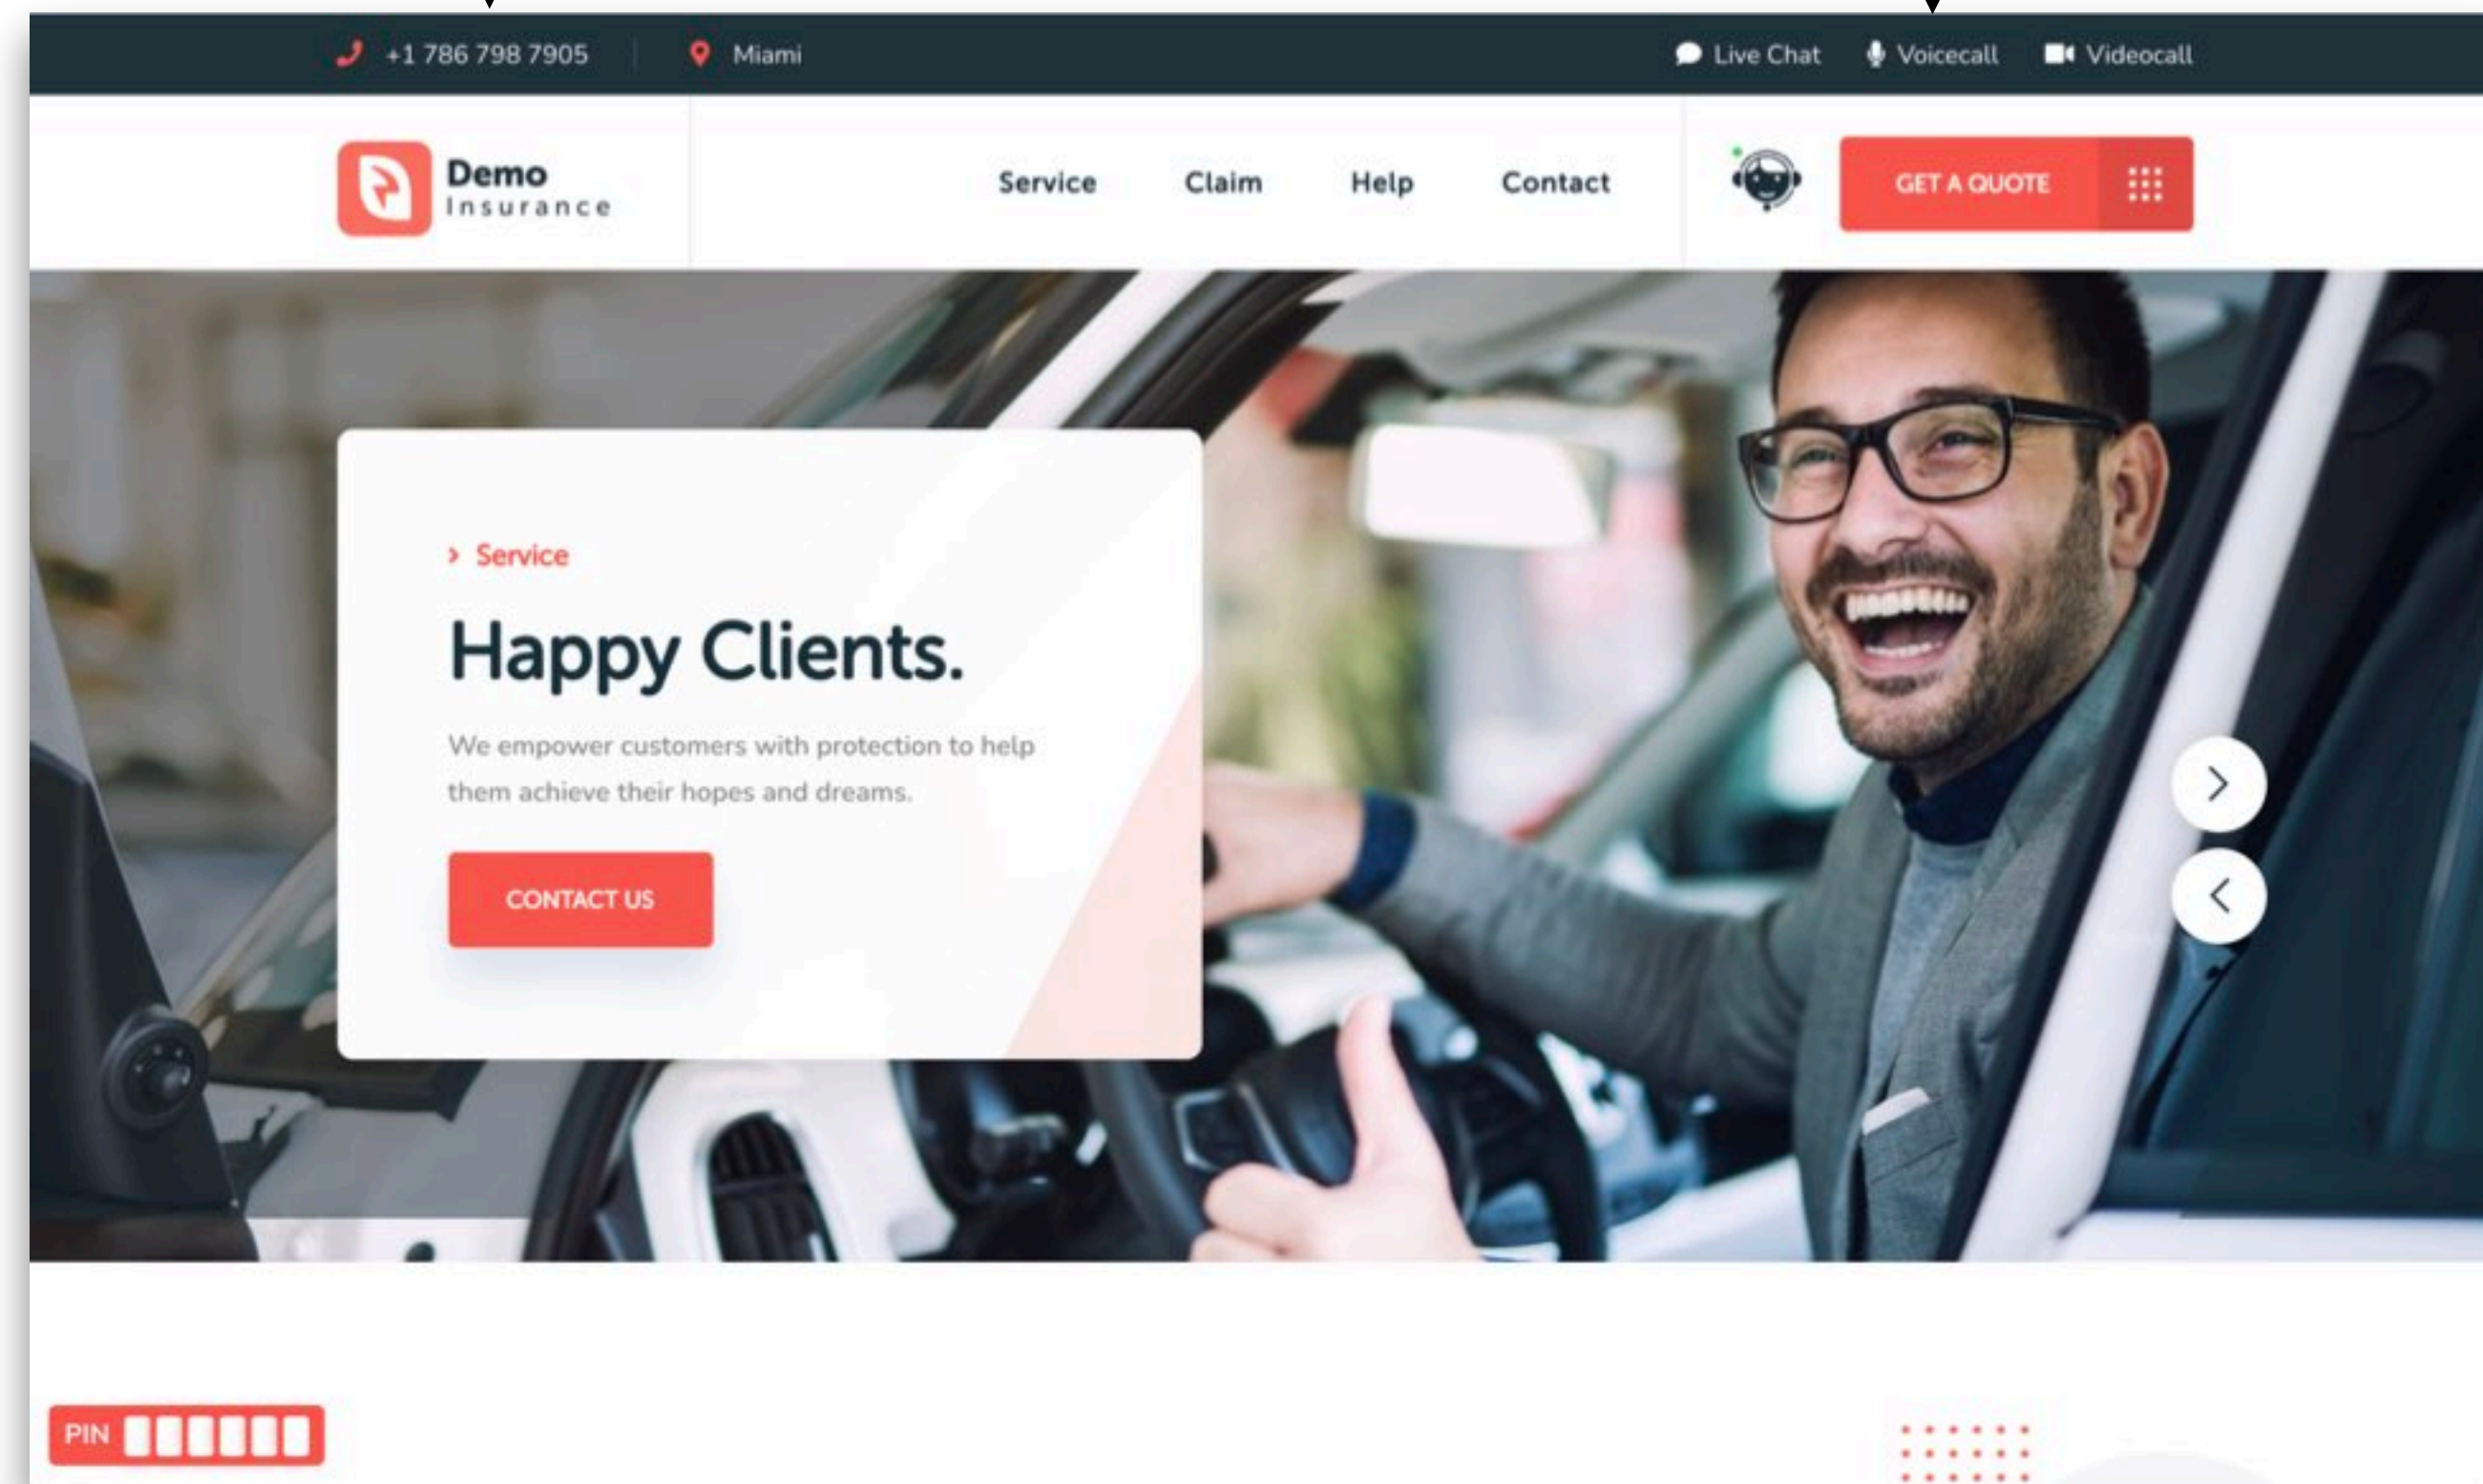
+1 786 798 7905 Miami Live Chat Voicecall Videocall

Demo Insurance

Service Claim Help Contact

GET A QUOTE

Service

Happy Clients.

We empower customers with protection to help them achieve their hopes and dreams.

CONTACT US

PIN